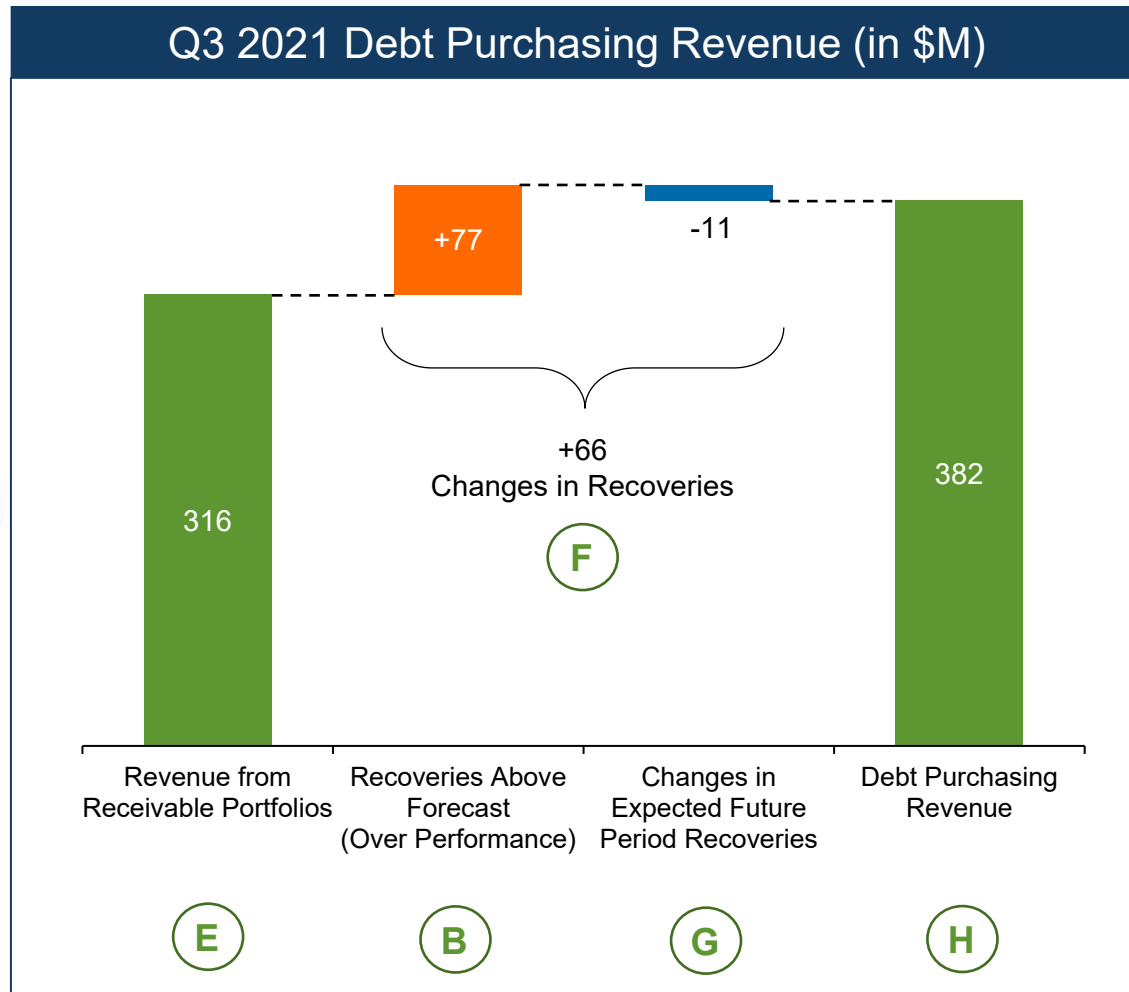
Q3 2021 Debt Purchasing Revenue (in $M)

316

+77

-11

382

+66
Changes in Recoveries

F

Revenue from Receivable Portfolios

Recoveries Above Forecast (Over Performance)

Changes in Expected Future Period Recoveries

Debt Purchasing Revenue

E

B

G

H